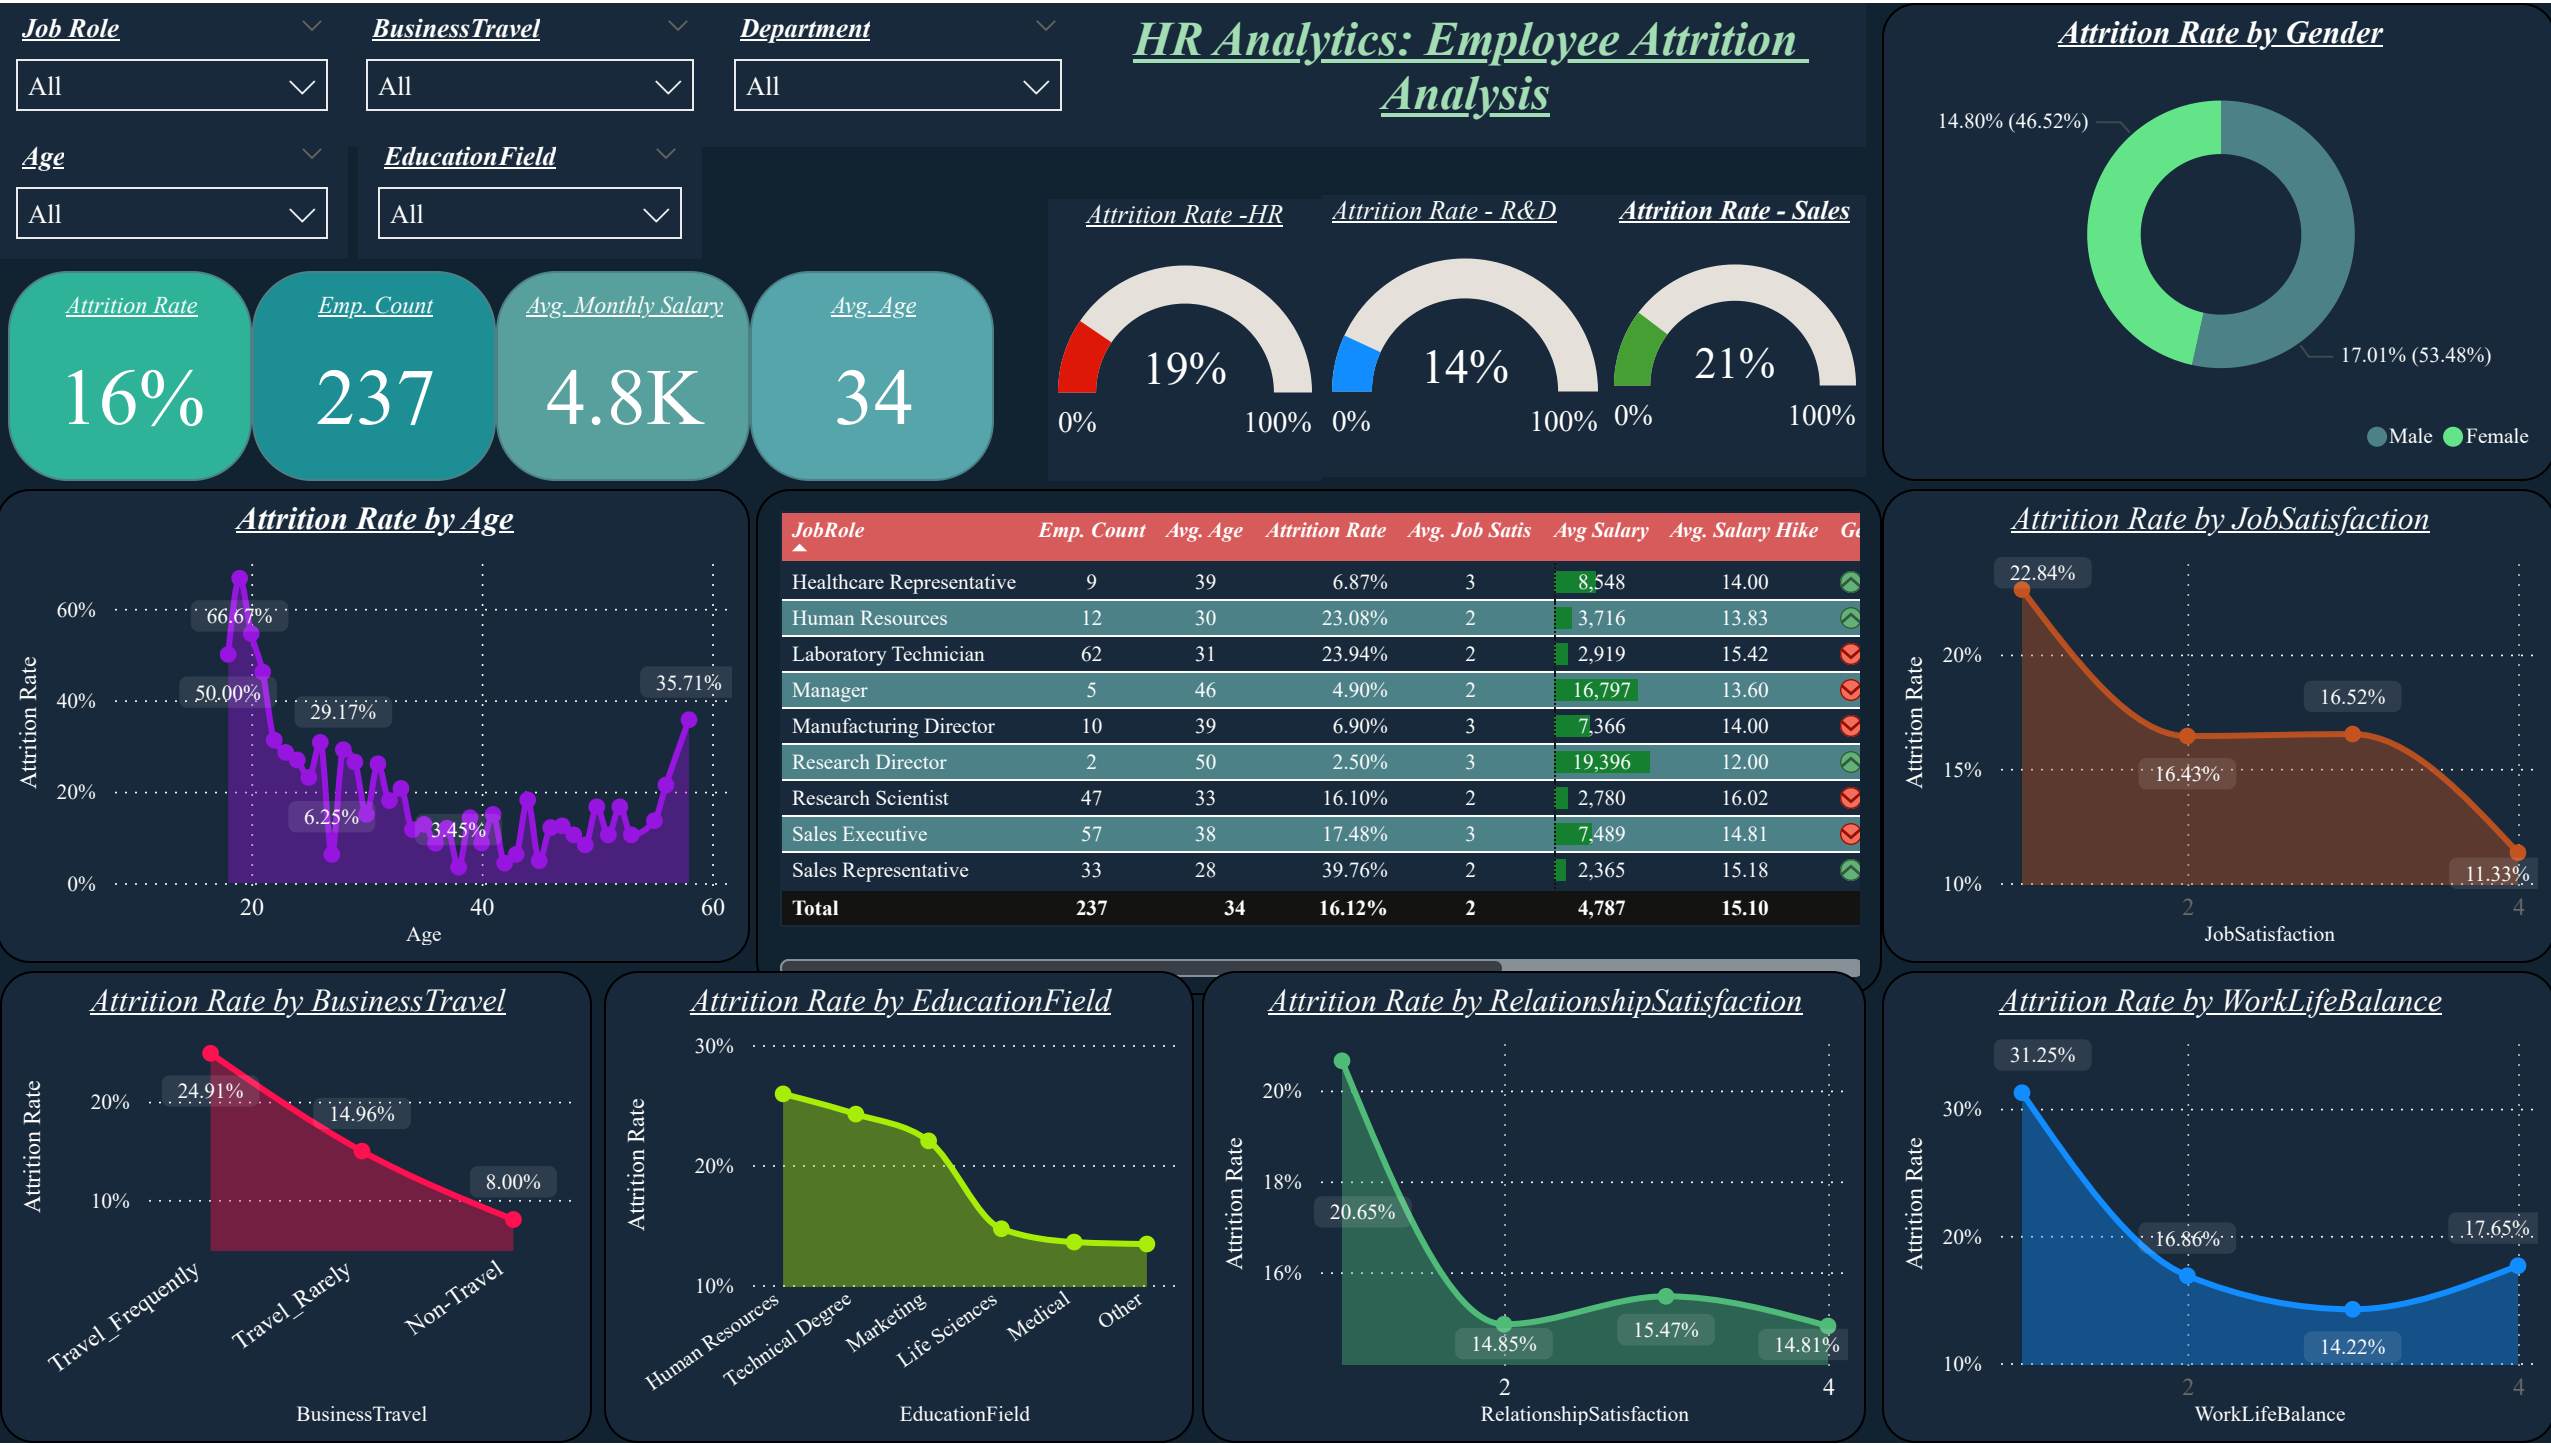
Job Role
All

BusinessTravel
All

Department
All

HR Analytics: Employee Attrition Analysis

Age
All

EducationField
All

Attrition Rate
16%

Emp. Count
237

Avg. Monthly Salary
4.8K

Avg. Age
34

Attrition Rate -HR
19%
0% 100%

Attrition Rate - R&D
14%
0% 100%

Attrition Rate - Sales
21%
0% 100%

Attrition Rate by Gender
14.80% (46.52%)
17.01% (53.48%)
Male Female

Attrition Rate by Age
60%
40%
20%
0%
Attrition Rate
66.67%
50.00%
29.17%
6.25%
3.45%
35.71%
20 40 60
Age

| JobRole | Emp. Count | Avg. Age | Attrition Rate | Avg. Job Satis | Avg Salary | Avg. Salary Hike | Ge |
|---|---|---|---|---|---|---|---|
| Healthcare Representative | 9 | 39 | 6.87% | 3 | 8,548 | 14.00 | |
| Human Resources | 12 | 30 | 23.08% | 2 | 3,716 | 13.83 | |
| Laboratory Technician | 62 | 31 | 23.94% | 2 | 2,919 | 15.42 | |
| Manager | 5 | 46 | 4.90% | 2 | 16,797 | 13.60 | |
| Manufacturing Director | 10 | 39 | 6.90% | 3 | 7,366 | 14.00 | |
| Research Director | 2 | 50 | 2.50% | 3 | 19,396 | 12.00 | |
| Research Scientist | 47 | 33 | 16.10% | 2 | 2,780 | 16.02 | |
| Sales Executive | 57 | 38 | 17.48% | 3 | 7,489 | 14.81 | |
| Sales Representative | 33 | 28 | 39.76% | 2 | 2,365 | 15.18 | |
| Total | 237 | 34 | 16.12% | 2 | 4,787 | 15.10 | |

Attrition Rate by JobSatisfaction
20%
15%
10%
Attrition Rate
22.84%
16.43%
16.52%
11.33%
2 4
JobSatisfaction

Attrition Rate by BusinessTravel
20%
10%
Attrition Rate
24.91%
14.96%
8.00%
Travel_Frequently Travel_Rarely Non-Travel
BusinessTravel

Attrition Rate by EducationField
30%
20%
10%
Attrition Rate
Human Resources Technical Degree Marketing Life Sciences Medical Other
EducationField

Attrition Rate by RelationshipSatisfaction
20%
18%
16%
Attrition Rate
20.65%
14.85%
15.47%
14.81%
2 4
RelationshipSatisfaction

Attrition Rate by WorkLifeBalance
30%
20%
10%
Attrition Rate
31.25%
16.86%
14.22%
17.65%
2 4
WorkLifeBalance